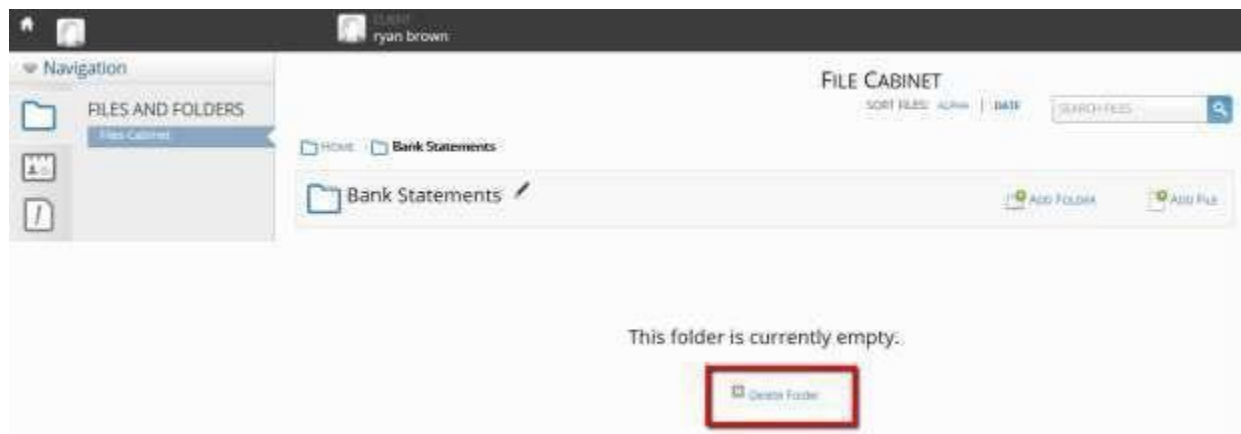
CLIENT
ryan brown

Navigation

FILES AND FOLDERS
Files Cabinet

FILE CABINET
SORT FILES: ALPHA | DATE
SEARCH FILES

HOME Bank Statements

Bank Statements

Add Folder
Add File

This folder is currently empty.

Delete Folder